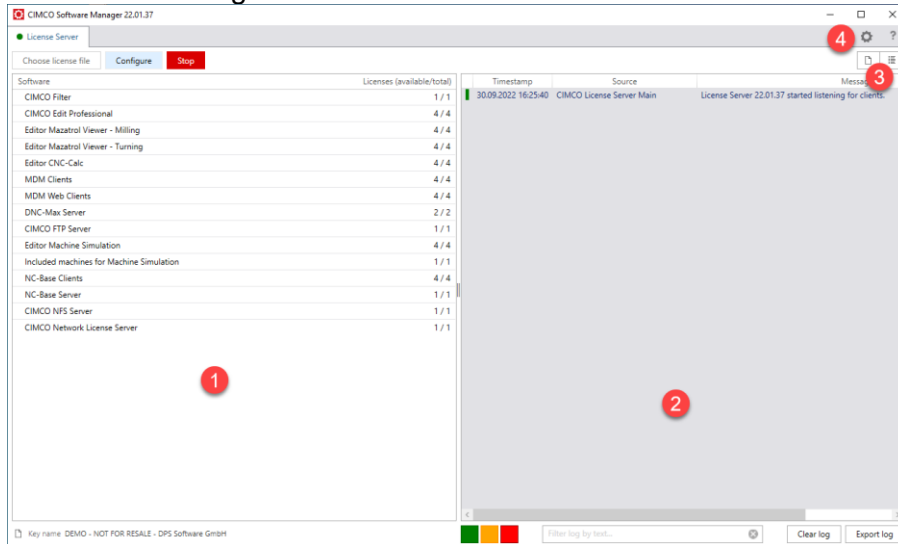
CIMCO Software Manager 22.01.37

License Server

Choose license file | Configure | Stop

| Software | Licenses (available/total) |
|---|---|
| CIMCO Filter | 1 / 1 |
| CIMCO Edit Professional | 4 / 4 |
| Editor Mazatrol Viewer - Milling | 4 / 4 |
| Editor Mazatrol Viewer - Turning | 4 / 4 |
| Editor CNC-Calc | 4 / 4 |
| MDM Clients | 4 / 4 |
| MDM Web Clients | 4 / 4 |
| DNC-Max Server | 2 / 2 |
| CIMCO FTP Server | 1 / 1 |
| Editor Machine Simulation | 4 / 4 |
| Included machines for Machine Simulation | 1 / 1 |
| NC-Base Clients | 4 / 4 |
| NC-Base Server | 1 / 1 |
| CIMCO NFS Server | 1 / 1 |
| CIMCO Network License Server | 1 / 1 |

| Timestamp | Source | Message |
|---|---|---|
| 30.09.2022 16:25:40 | CIMCO License Server Main | License Server 22.01.37 started listening for clients. |

1

2

3

4

Key name DEMO - NOT FOR RESALE - DPS Software GmbH

Filter log by text...

Clear log

Export log